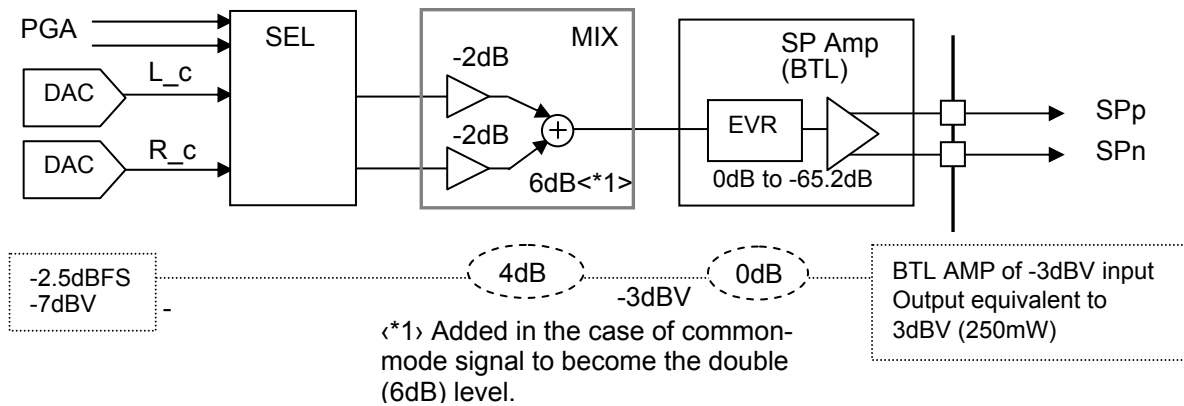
PGA

DAC L_c

DAC R_c

SEL

MIX

-2dB

-2dB

6dB<*1>

SP Amp (BTL)

EVR

0dB to -65.2dB

SPp

SPn

-2.5dBFS
-7dBV

-

4dB

-3dBV

0dB

BTL AMP of -3dBV input Output equivalent to 3dBV (250mW)

‹*1› Added in the case of common-mode signal to become the double (6dB) level.